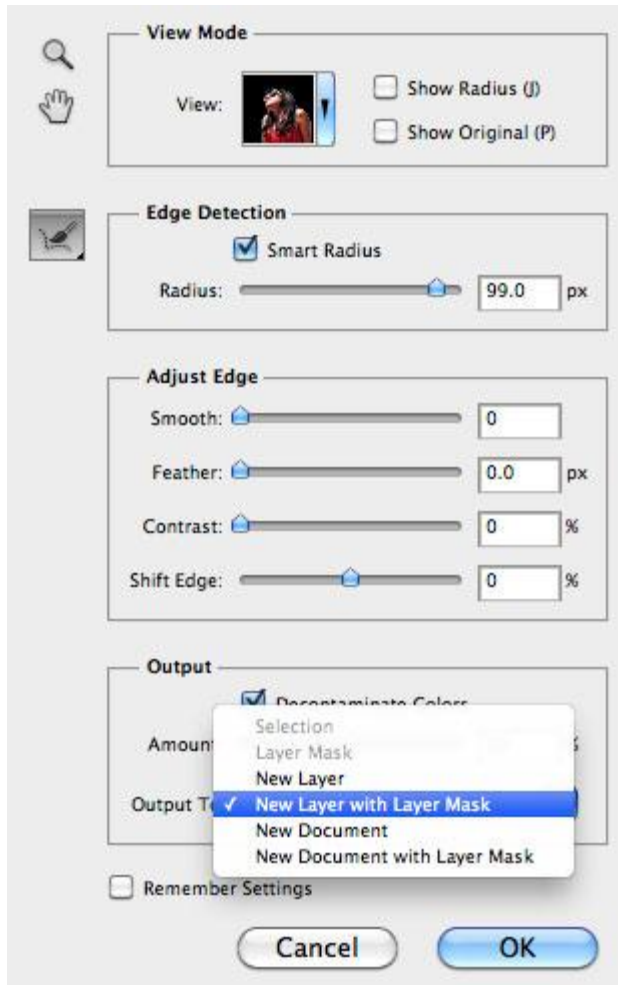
View Mode

View:

Show Radius (J)

Show Original (P)

Edge Detection

Smart Radius

Radius: 99.0 px

Adjust Edge

Smooth: 0

Feather: 0.0 px

Contrast: 0 %

Shift Edge: 0 %

Output

Decontaminate Colors

Amount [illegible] %

Output T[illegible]

Selection
Layer Mask
New Layer
✓ New Layer with Layer Mask
New Document
New Document with Layer Mask

Remember Settings

Cancel

OK